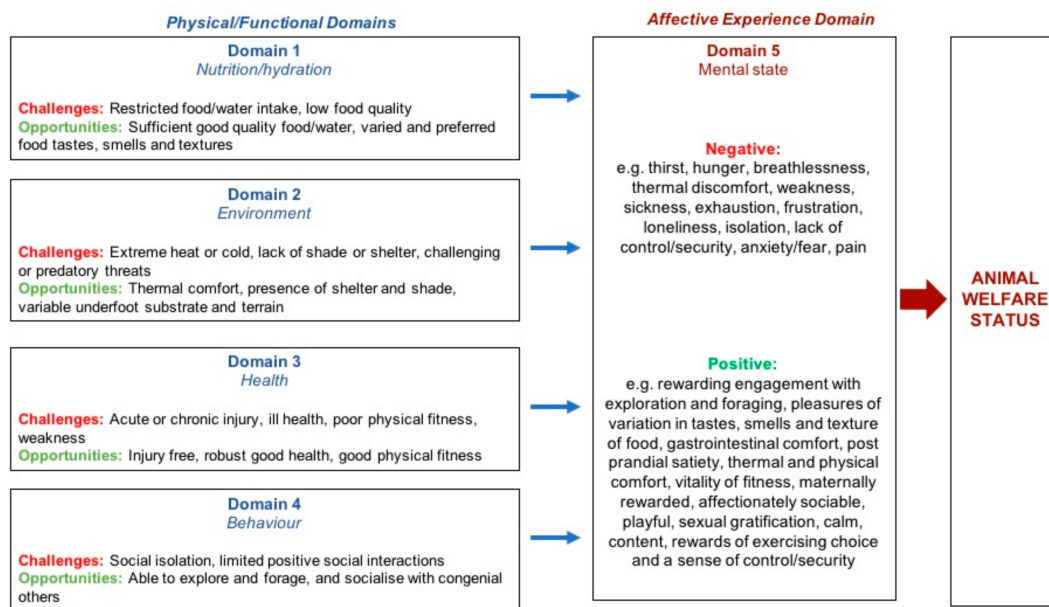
Physical/Functional Domains

Domain 1
Nutrition/hydration

Challenges: Restricted food/water intake, low food quality
Opportunities: Sufficient good quality food/water, varied and preferred food tastes, smells and textures

Domain 2
Environment

Challenges: Extreme heat or cold, lack of shade or shelter, challenging or predatory threats
Opportunities: Thermal comfort, presence of shelter and shade, variable underfoot substrate and terrain

Domain 3
Health

Challenges: Acute or chronic injury, ill health, poor physical fitness, weakness
Opportunities: Injury free, robust good health, good physical fitness

Domain 4
Behaviour

Challenges: Social isolation, limited positive social interactions
Opportunities: Able to explore and forage, and socialise with congenial others

Affective Experience Domain

Domain 5
Mental state

Negative:
e.g. thirst, hunger, breathlessness, thermal discomfort, weakness, sickness, exhaustion, frustration, loneliness, isolation, lack of control/security, anxiety/fear, pain

Positive:
e.g. rewarding engagement with exploration and foraging, pleasures of variation in tastes, smells and texture of food, gastrointestinal comfort, post prandial satiety, thermal and physical comfort, vitality of fitness, maternally rewarded, affectionately sociable, playful, sexual gratification, calm, content, rewards of exercising choice and a sense of control/security

ANIMAL WELFARE STATUS